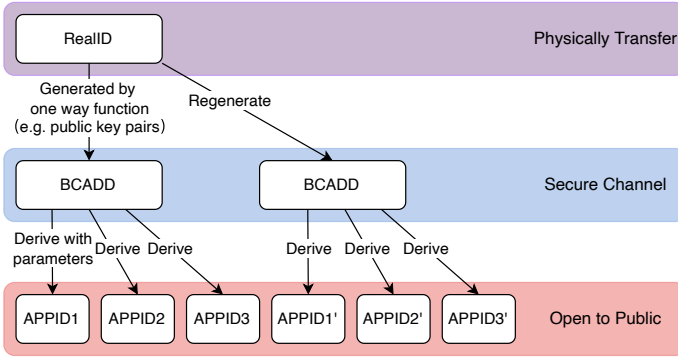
RealID

Physically Transfer

Generated by one way function (e.g. public key pairs)

Regenerate

BCADD

BCADD

Secure Channel

Derive with parameters

Derive

Derive

Derive

Derive

Derive

APPID1

APPID2

APPID3

APPID1'

APPID2'

APPID3'

Open to Public